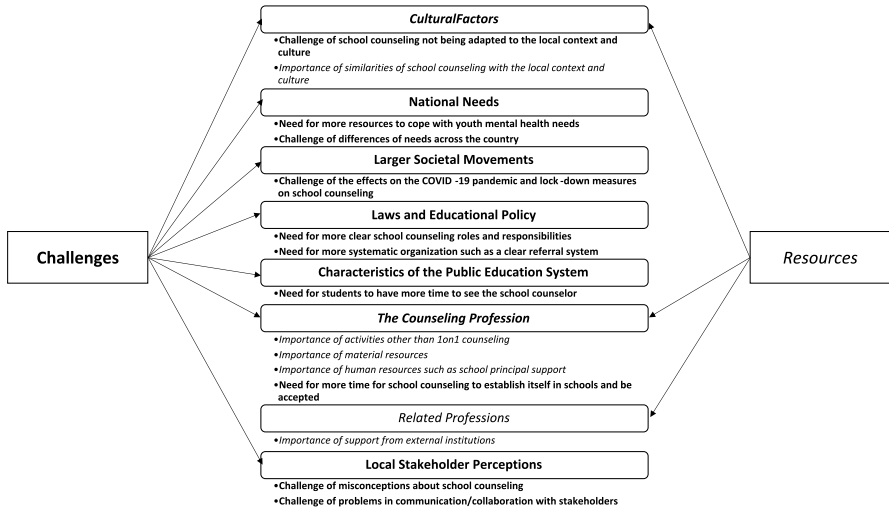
Challenges

CulturalFactors

•Challenge of school counseling not being adapted to the local context and culture

•Importance of similarities of school counseling with the local context and culture

National Needs

•Need for more resources to cope with youth mental health needs

•Challenge of differences of needs across the country

Larger Societal Movements

•Challenge of the effects on the COVID -19 pandemic and lock -down measures on school counseling

Laws and Educational Policy

•Need for more clear school counseling roles and responsibilities

•Need for more systematic organization such as a clear referral system

Characteristics of the Public Education System

•Need for students to have more time to see the school counselor

The Counseling Profession

•Importance of activities other than 1on1 counseling

•Importance of material resources

•Importance of human resources such as school principal support

•Need for more time for school counseling to establish itself in schools and be accepted

Related Professions

•Importance of support from external institutions

Local Stakeholder Perceptions

•Challenge of misconceptions about school counseling

•Challenge of problems in communication/collaboration with stakeholders

Resources